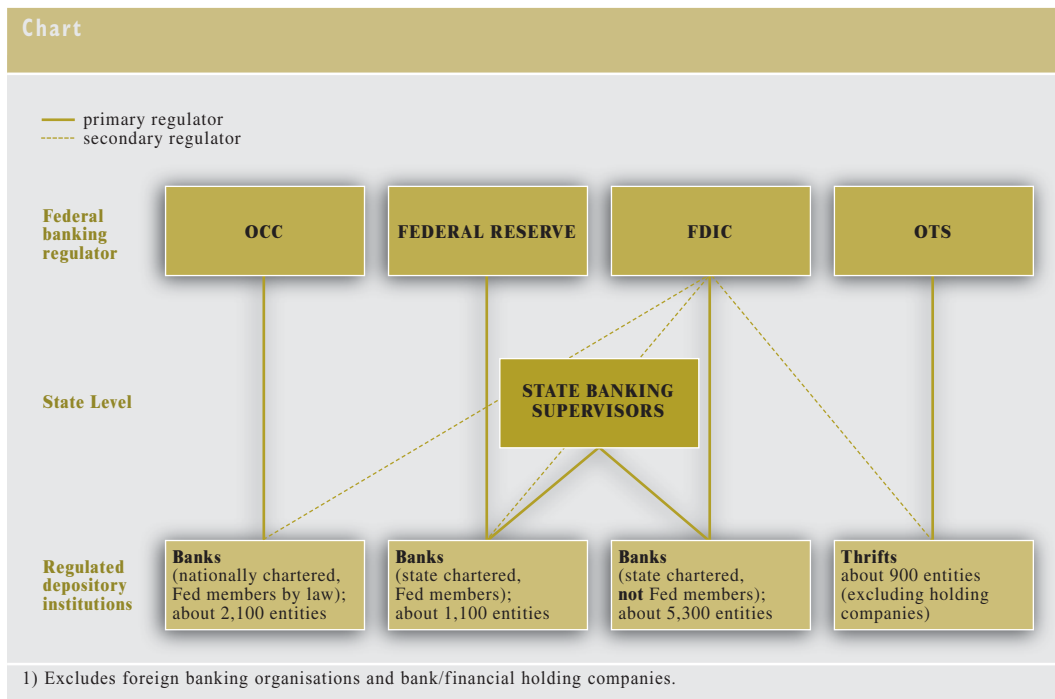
Chart

primary regulator
secondary regulator

Federal banking regulator

OCC

FEDERAL RESERVE

FDIC

OTS

State Level

STATE BANKING SUPERVISORS

Regulated depository institutions

**Banks**
(nationally chartered, Fed members by law); about 2,100 entities

**Banks**
(state chartered, Fed members); about 1,100 entities

**Banks**
(state chartered, **not** Fed members); about 5,300 entities

**Thrifts**
about 900 entities (excluding holding companies)

1) Excludes foreign banking organisations and bank/financial holding companies.